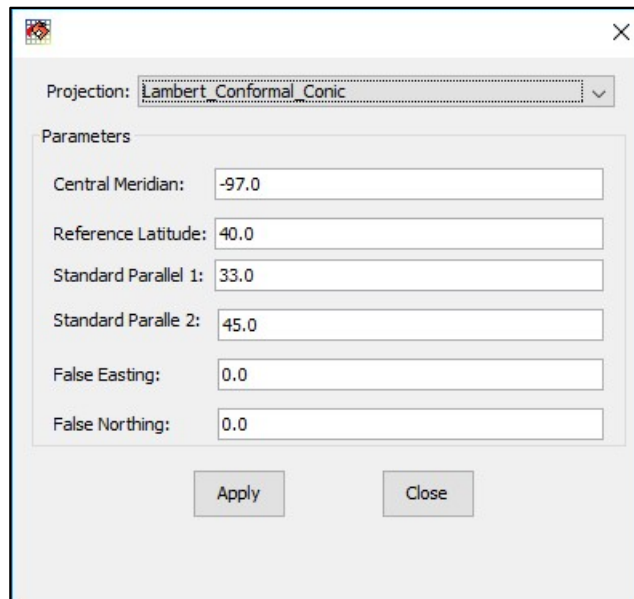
×

Projection: Lambert_Conformal_Conic

Parameters

Central Meridian: -97.0

Reference Latitude: 40.0

Standard Parallel 1: 33.0

Standard Paralle 2: 45.0

False Easting: 0.0

False Northing: 0.0

Apply

Close